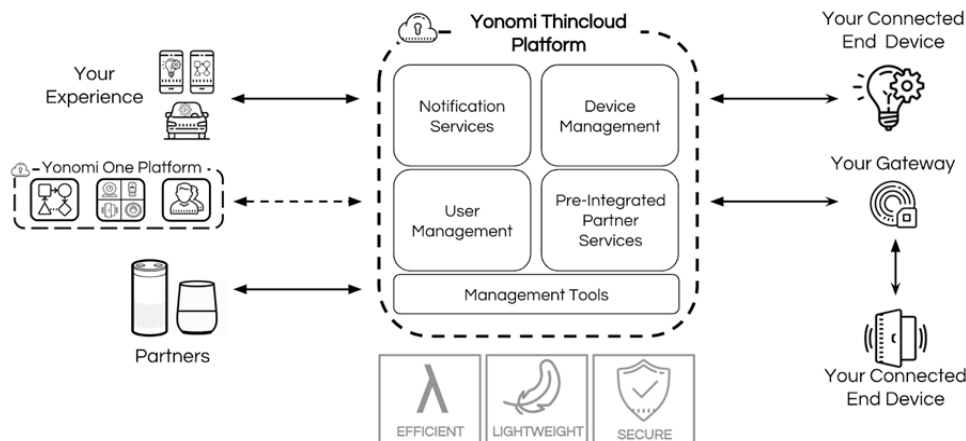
Your Experience

Yonomi One Platform

Partners

Yonomi Thincloud Platform

Notification Services

Device Management

User Management

Pre-Integrated Partner Services

Management Tools

$\lambda$
EFFICIENT

LIGHTWEIGHT

SECURE

Your Connected End Device

Your Gateway

Your Connected End Device